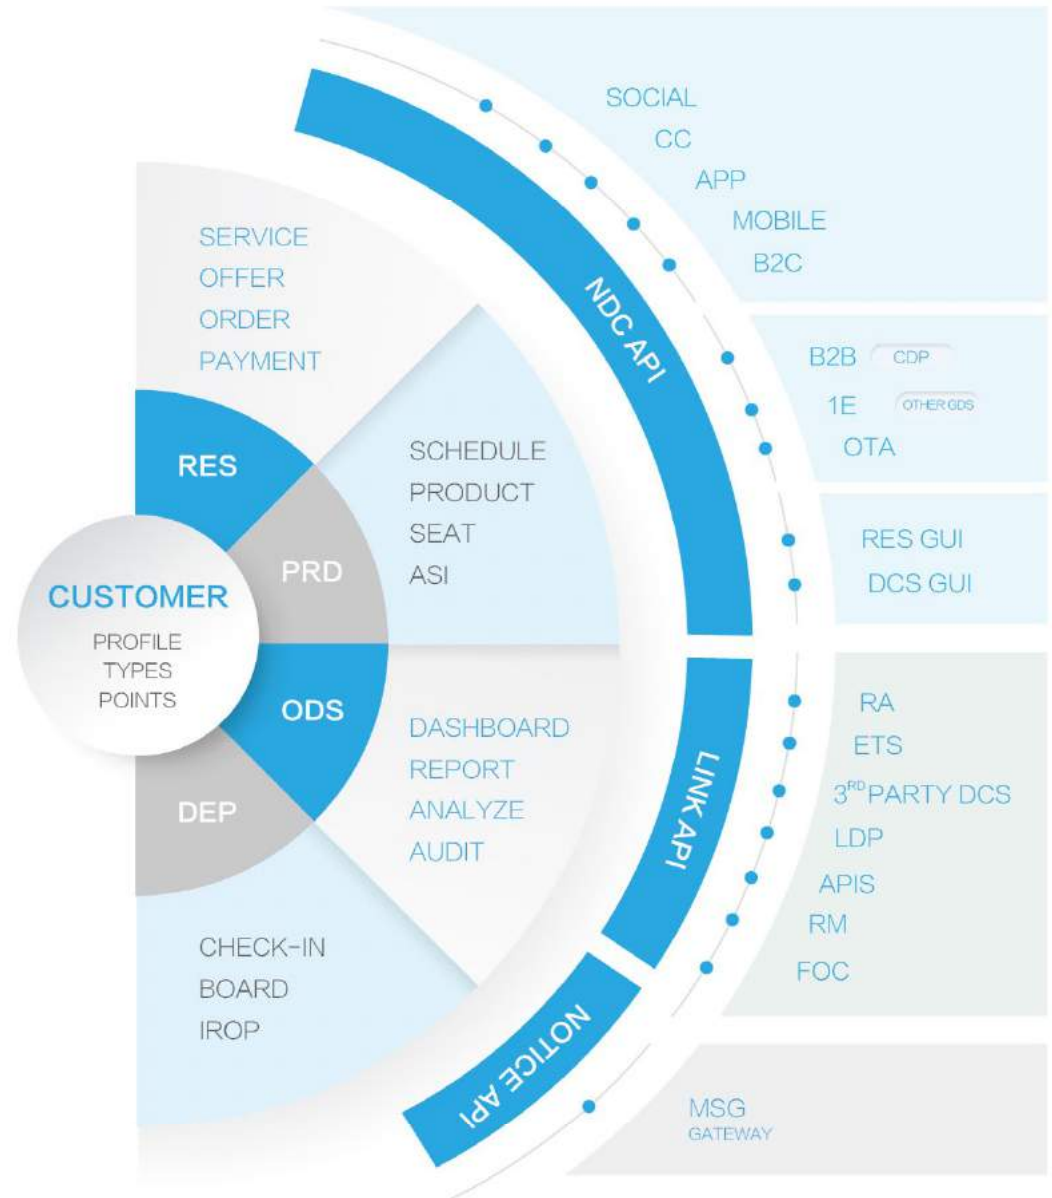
SOCIAL
CC
APP
MOBILE
B2C

NDC API

SERVICE
OFFER
ORDER
PAYMENT

B2B CDP
1E OTHER GDS
OTA

RES

SCHEDULE
PRODUCT
SEAT
ASI

PRD

RES GUI
DCS GUI

CUSTOMER
PROFILE
TYPES
POINTS

ODS

DASHBOARD
REPORT
ANALYZE
AUDIT

DEP

RA
ETS
3$^{RD}$ PARTY DCS
LDP
APIS
RM
FOC

LINK API

CHECK-IN
BOARD
IROP

NOTICE API

MSG
GATEWAY